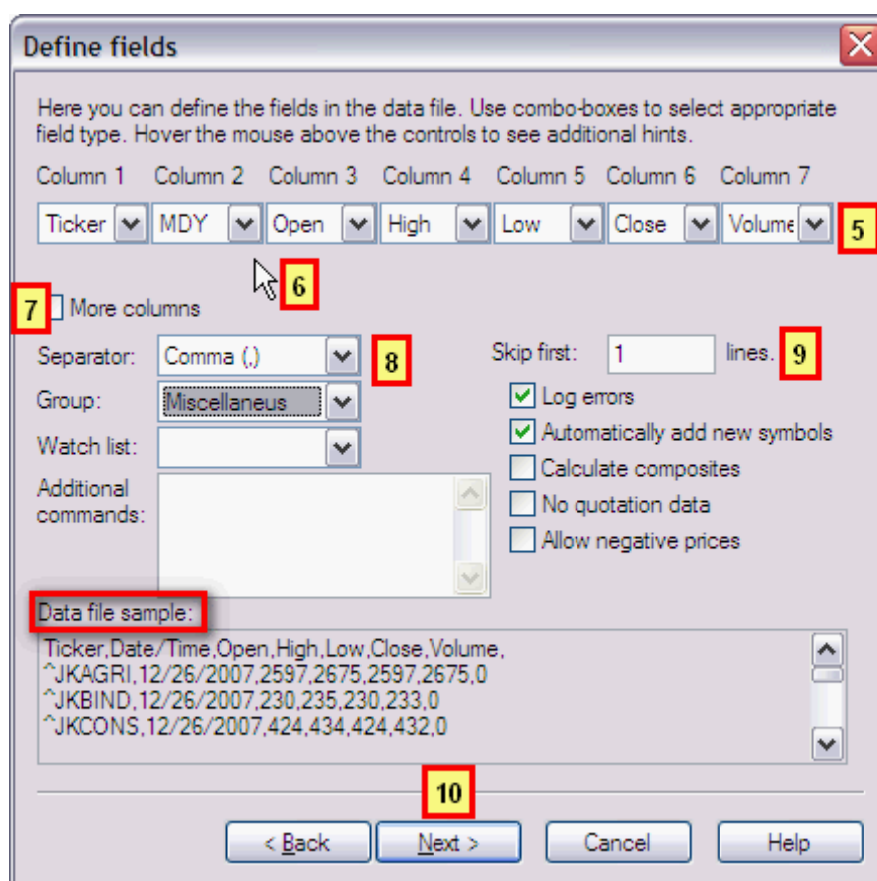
Define fields

Here you can define the fields in the data file. Use combo-boxes to select appropriate field type. Hover the mouse above the controls to see additional hints.

| Column 1 | Column 2 | Column 3 | Column 4 | Column 5 | Column 6 | Column 7 |
|---|---|---|---|---|---|---|
| Ticker | MDY | Open | High | Low | Close | Volume |

5

6

7 More columns

Separator: Comma (,) 8

Skip first: 1 lines. 9

Group: Miscellaneus

Watch list:

Additional commands:

Log errors

Automatically add new symbols

Calculate composites

No quotation data

Allow negative prices

Data file sample:

Ticker,Date/Time,Open,High,Low,Close,Volume,
^JKAGRI,12/26/2007,2597,2675,2597,2675,0
^JKBIND,12/26/2007,230,235,230,233,0
^JKCONS,12/26/2007,424,434,424,432,0

10

< Back Next > Cancel Help